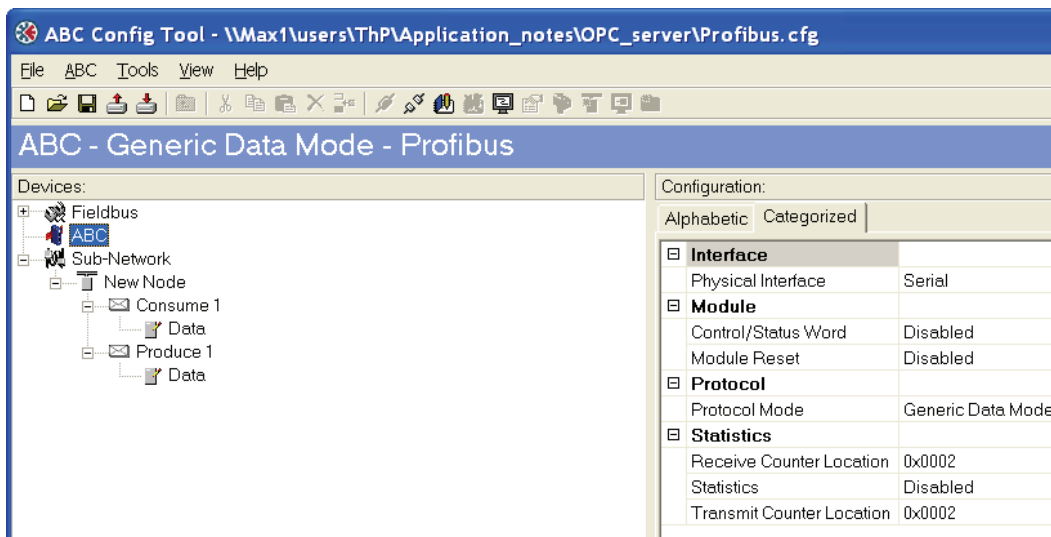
ABC Config Tool - \\Max1\users\ThP\Application_notes\OPC_server\Profibus.cfg

File ABC Tools View Help

ABC - Generic Data Mode - Profibus

Devices:

Fieldbus
ABC
Sub-Network
New Node
Consume 1
Data
Produce 1
Data

Configuration:

Alphabetic Categorized

| | |
|---|---|
| Interface | |
| Physical Interface | Serial |
| Module | |
| Control/Status Word | Disabled |
| Module Reset | Disabled |
| Protocol | |
| Protocol Mode | Generic Data Mode |
| Statistics | |
| Receive Counter Location | 0x0002 |
| Statistics | Disabled |
| Transmit Counter Location | 0x0002 |